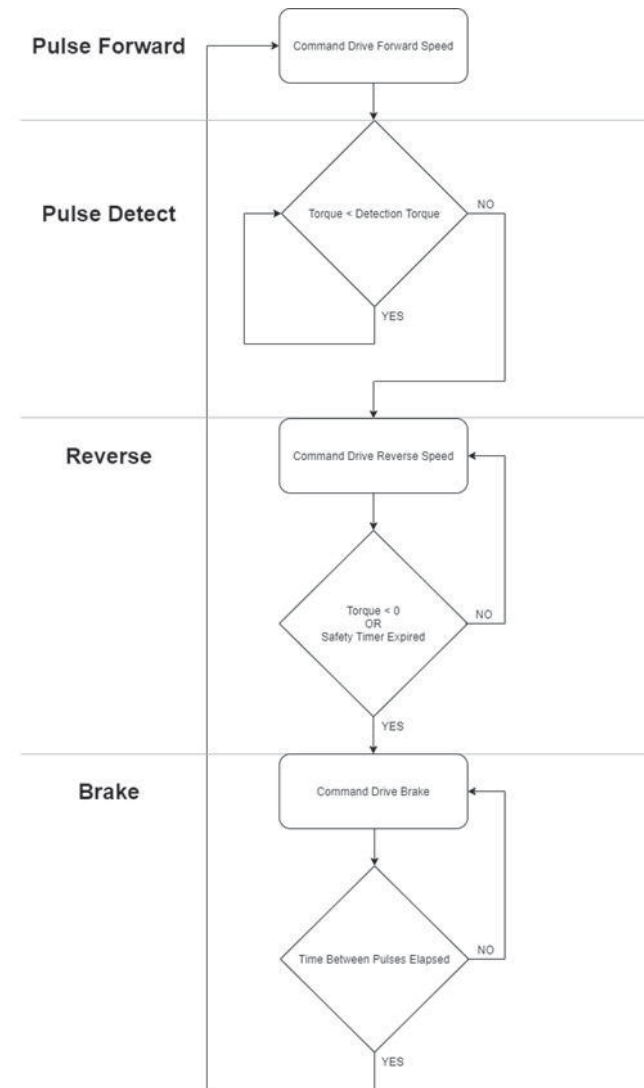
Pulse Forward

Command Drive Forward Speed

Pulse Detect

Torque < Detection Torque

NO

YES

Reverse

Command Drive Reverse Speed

Torque < 0
OR
Safety Timer Expired

NO

YES

Brake

Command Drive Brake

Time Between Pulses Elapsed

NO

YES